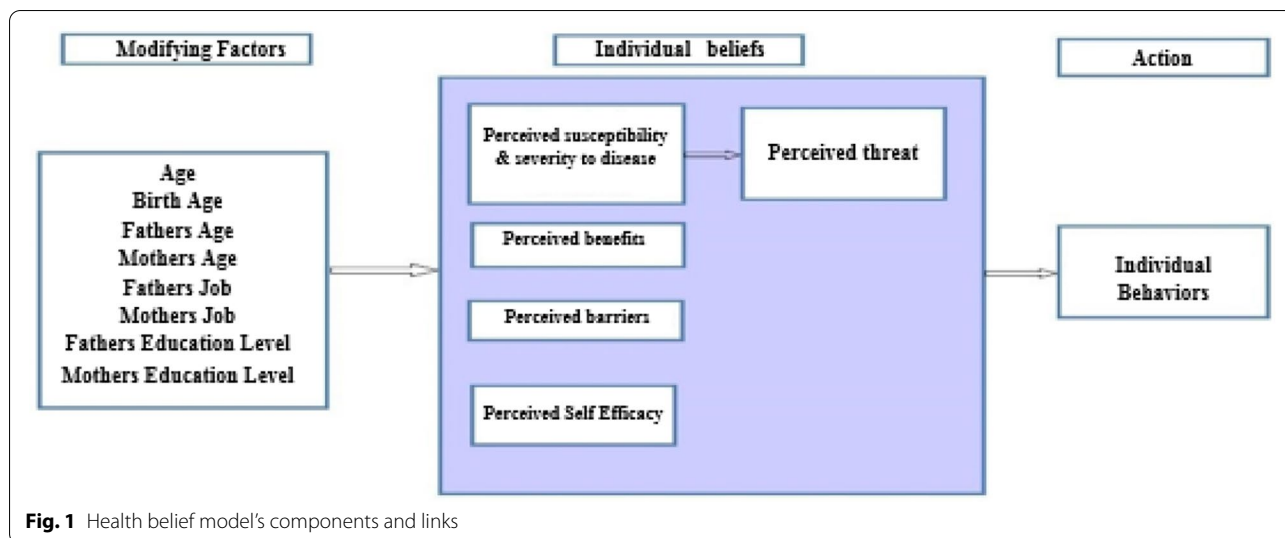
Modifying Factors

Individual beliefs

Action

Age
Birth Age
Fathers Age
Mothers Age
Fathers Job
Mothers Job
Fathers Education Level
Mothers Education Level

Perceived susceptibility & severity to disease

Perceived threat

Perceived benefits

Perceived barriers

Perceived Self Efficacy

Individual Behaviors

**Fig. 1** Health belief model's components and links